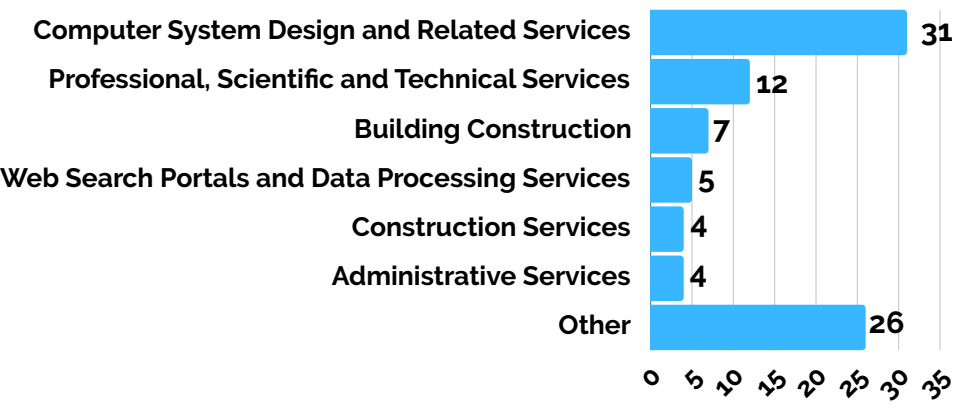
Computer System Design and Related Services 31
Professional, Scientific and Technical Services 12
Building Construction 7
Web Search Portals and Data Processing Services 5
Construction Services 4
Administrative Services 4
Other 26

0 5 10 15 20 25 30 35